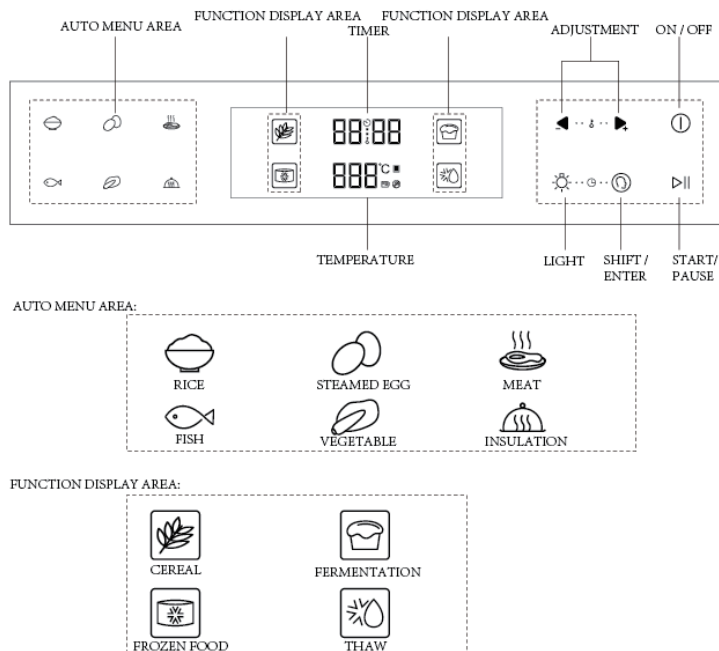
AUTO MENU AREA

FUNCTION DISPLAY AREA

TIMER

FUNCTION DISPLAY AREA

ADJUSTMENT

ON / OFF

88:88

888°C

TEMPERATURE

LIGHT

SHIFT / ENTER

START/ PAUSE

AUTO MENU AREA:

RICE

STEAMED EGG

MEAT

FISH

VEGETABLE

INSULATION

FUNCTION DISPLAY AREA:

CEREAL

FERMENTATION

FROZEN FOOD

THAW